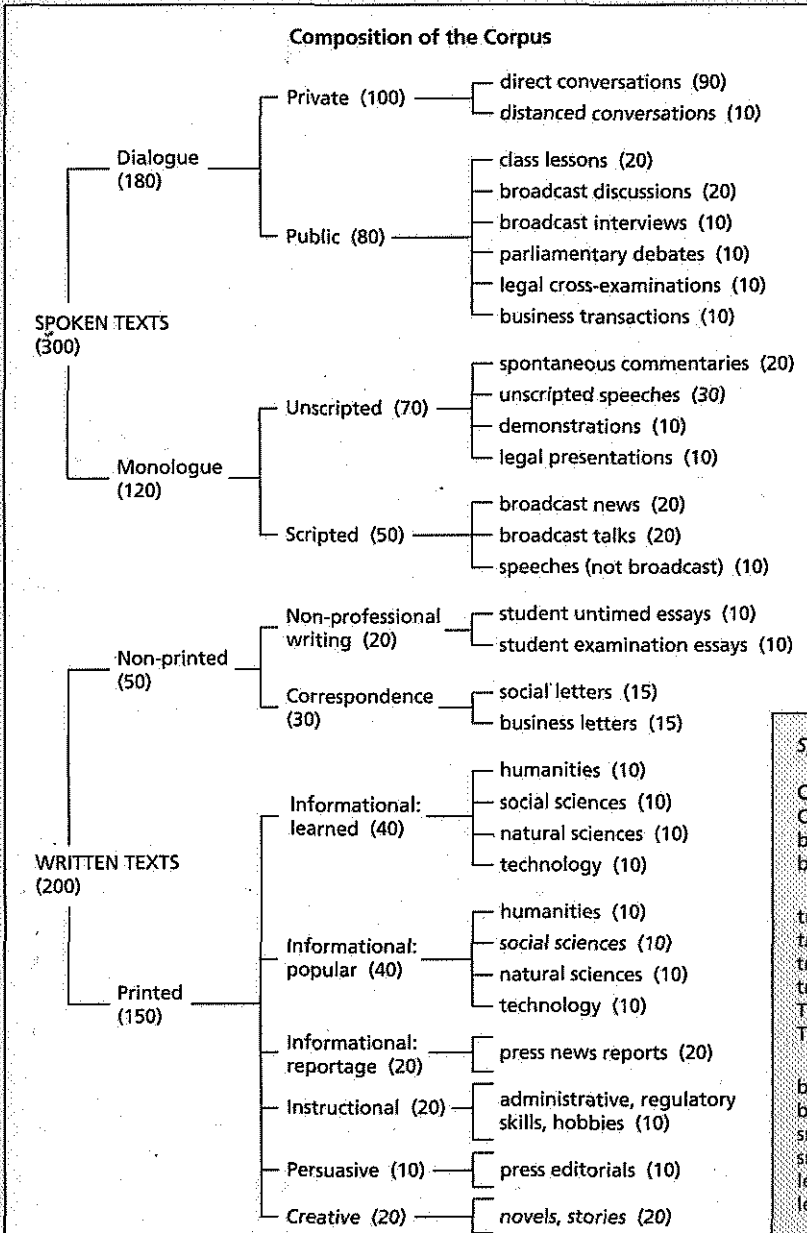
Composition of the Corpus

SPOKEN TEXTS (300)
Dialogue (180)
Private (100)
direct conversations (90)
distanced conversations (10)
Public (80)
class lessons (20)
broadcast discussions (20)
broadcast interviews (10)
parliamentary debates (10)
legal cross-examinations (10)
business transactions (10)
Monologue (120)
Unscripted (70)
spontaneous commentaries (20)
unscripted speeches (30)
demonstrations (10)
legal presentations (10)
Scripted (50)
broadcast news (20)
broadcast talks (20)
speeches (not broadcast) (10)

WRITTEN TEXTS (200)
Non-printed (50)
Non-professional writing (20)
student untimed essays (10)
student examination essays (10)
Correspondence (30)
social letters (15)
business letters (15)
Printed (150)
Informational: learned (40)
humanities (10)
social sciences (10)
natural sciences (10)
technology (10)
Informational: popular (40)
humanities (10)
social sciences (10)
natural sciences (10)
technology (10)
Informational: reportage (20)
press news reports (20)
Instructional (20)
administrative, regulatory skills, hobbies (10)
Persuasive (10)
press editorials (10)
Creative (20)
novels, stories (20)

S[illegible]
C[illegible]
C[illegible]
b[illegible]
b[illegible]
t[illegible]
t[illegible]
t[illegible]
t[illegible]
T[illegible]
T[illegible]
b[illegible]
b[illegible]
s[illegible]
s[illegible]
l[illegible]
l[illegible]